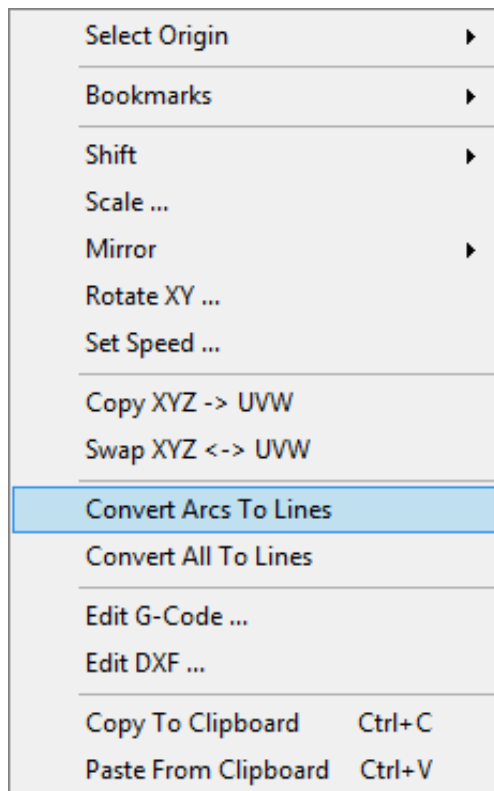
Select Origin

Bookmarks

Shift
Scale ...
Mirror
Rotate XY ...
Set Speed ...

Copy XYZ -> UVW
Swap XYZ <-> UVW

Convert Arcs To Lines
Convert All To Lines

Edit G-Code ...
Edit DXF ...

Copy To Clipboard Ctrl+C
Paste From Clipboard Ctrl+V